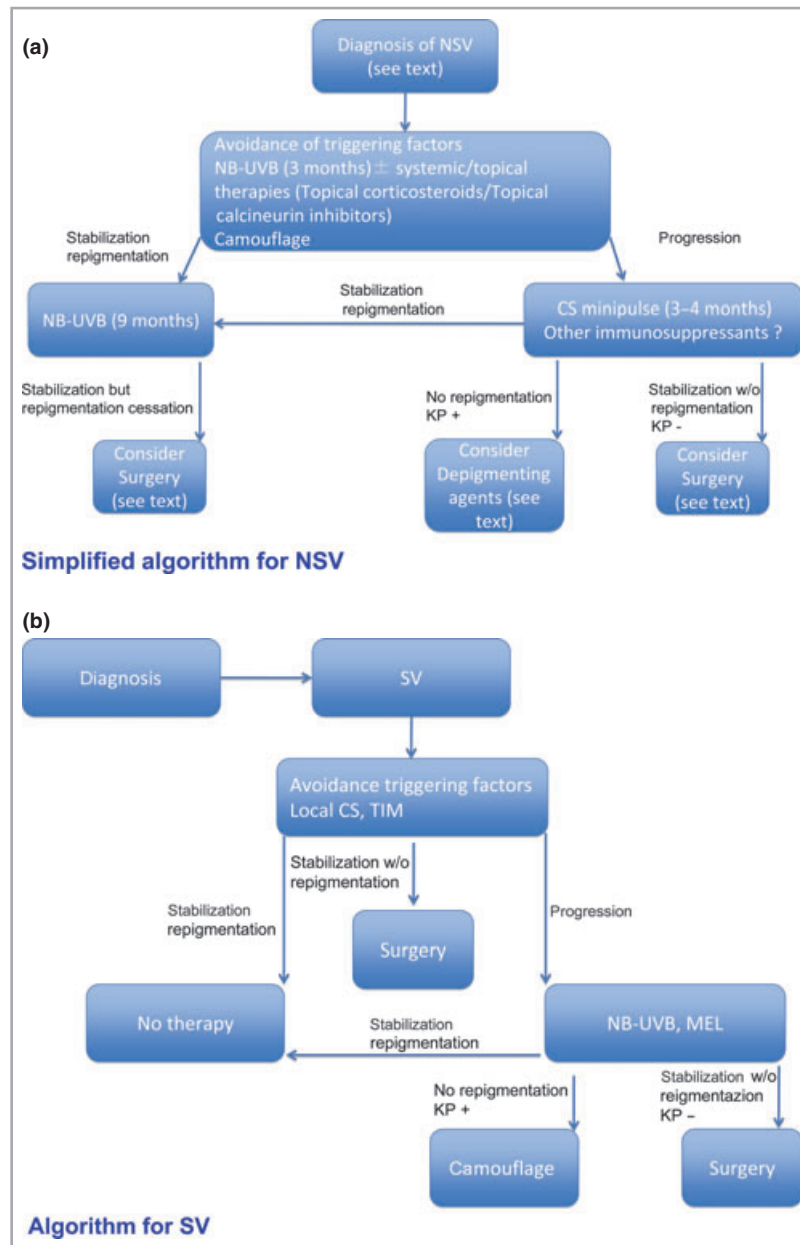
(a)

Diagnosis of NSV (see text)

Avoidance of triggering factors
NB-UVB (3 months) $\pm$ systemic/topical therapies (Topical corticosteroids/Topical calcineurin inhibitors)
Camouflage

Stabilization repigmentation

Progression

NB-UVB (9 months)

Stabilization repigmentation

CS minipulse (3–4 months)
Other immunosuppressants ?

Stabilization but repigmentation cessation

No repigmentation KP +

Stabilization w/o repigmentation KP -

Consider Surgery (see text)

Consider Depigmenting agents (see text)

Consider Surgery (see text)

Simplified algorithm for NSV

(b)

Diagnosis

SV

Avoidance triggering factors
Local CS, TIM

Stabilization w/o repigmentation

Stabilization repigmentation

Progression

Surgery

No therapy

Stabilization repigmentation

NB-UVB, MEL

No repigmentation KP +

Stabilization w/o reigmentazion KP –

Camouflage

Surgery

Algorithm for SV